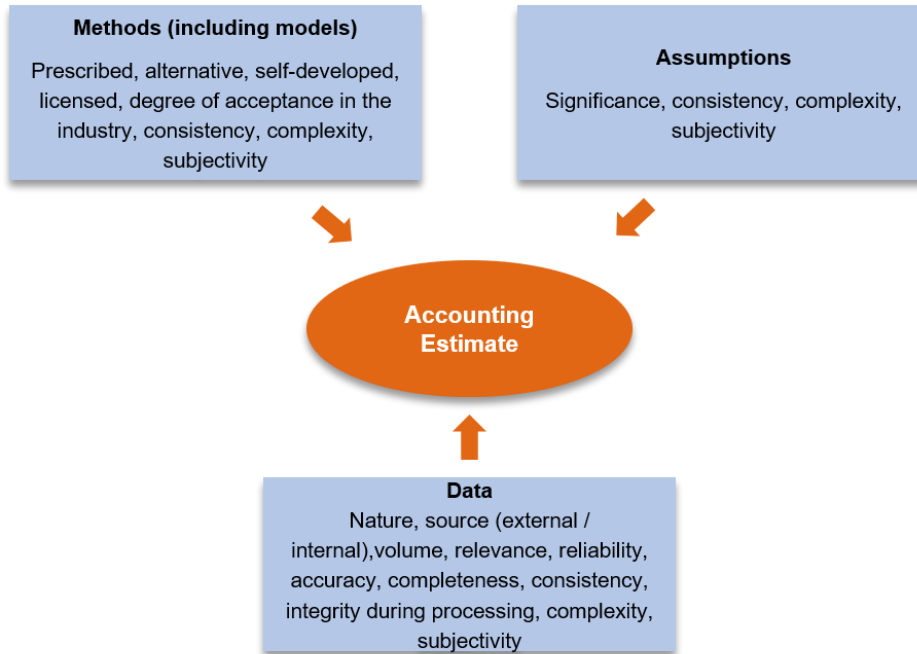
Methods (including models)

Prescribed, alternative, self-developed, licensed, degree of acceptance in the industry, consistency, complexity, subjectivity

Assumptions

Significance, consistency, complexity, subjectivity

Accounting Estimate

Data

Nature, source (external / internal),volume, relevance, reliability, accuracy, completeness, consistency, integrity during processing, complexity, subjectivity